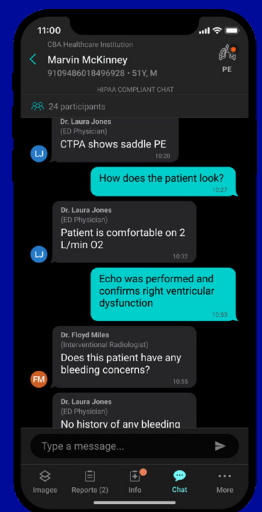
11:00

CBA Healthcare Institution
Marvin McKinney
9109486018496928 • 51Y, M
PE

HIPAA COMPLIANT CHAT

24 participants

Dr. Laura Jones
(ED Physician)
LJ
CTPA shows saddle PE
10:20

How does the patient look?
10:27

Dr. Laura Jones
(ED Physician)
LJ
Patient is comfortable on 2 L/min O2
10:32

Echo was performed and confirms right ventricular dysfunction
10:53

Dr. Floyd Miles
(Interventional Radiologist)
FM
Does this patient have any bleeding concerns?
10:55

Dr. Laura Jones
(ED Physician)
No history of any bleeding

Type a message...

Images
Reports (2)
Info
Chat
More